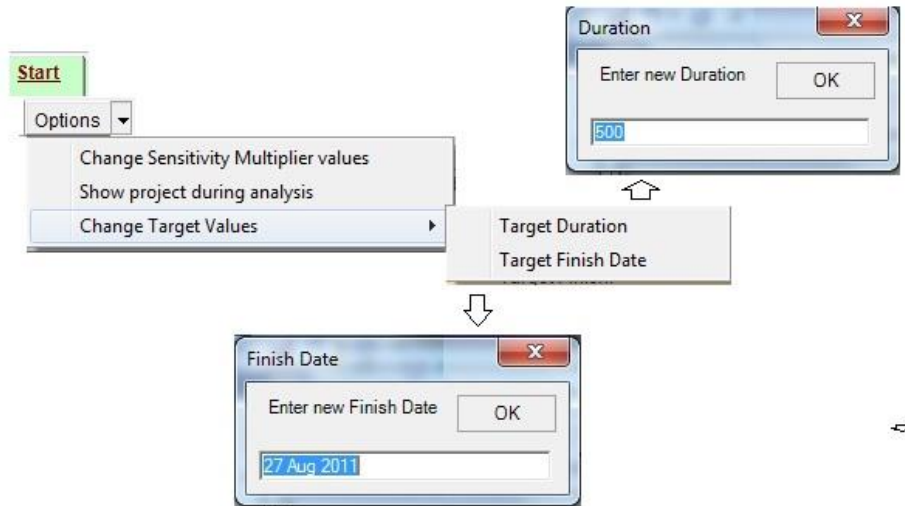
Duration
Enter new Duration
OK
500

Start
Options
Change Sensitivity Multiplier values
Show project during analysis
Change Target Values
Target Duration
Target Finish Date

Finish Date
Enter new Finish Date
OK
27 Aug 2011